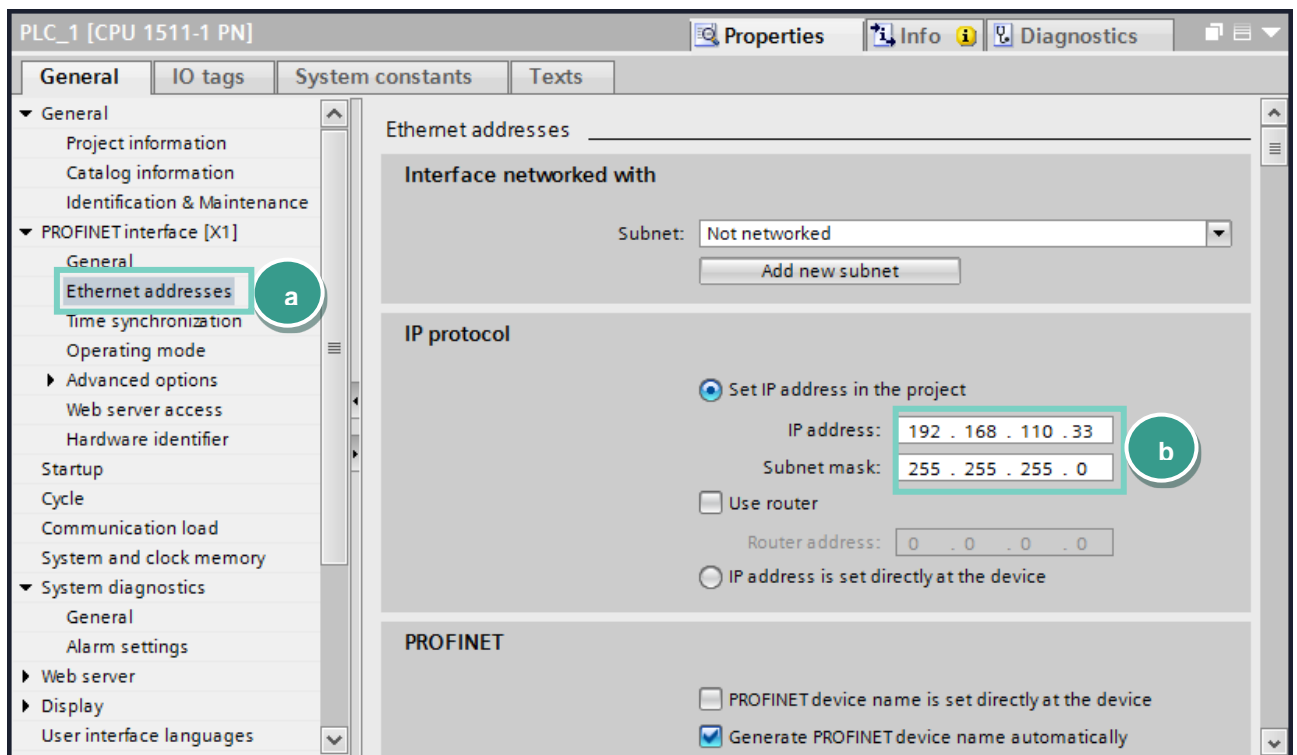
PLC_1 [CPU 1511-1 PN]

Properties
Info
Diagnostics

General
IO tags
System constants
Texts

General
Project information
Catalog information
Identification & Maintenance
PROFINET interface [X1]
General
Ethernet addresses
Time synchronization
Operating mode
Advanced options
Web server access
Hardware identifier
Startup
Cycle
Communication load
System and clock memory
System diagnostics
General
Alarm settings
Web server
Display
User interface languages

a

Ethernet addresses

Interface networked with

Subnet: Not networked

Add new subnet

IP protocol

Set IP address in the project

IP address: 192 . 168 . 110 . 33

Subnet mask: 255 . 255 . 255 . 0

b

Use router

Router address: 0 . 0 . 0 . 0

IP address is set directly at the device

PROFINET

PROFINET device name is set directly at the device

Generate PROFINET device name automatically